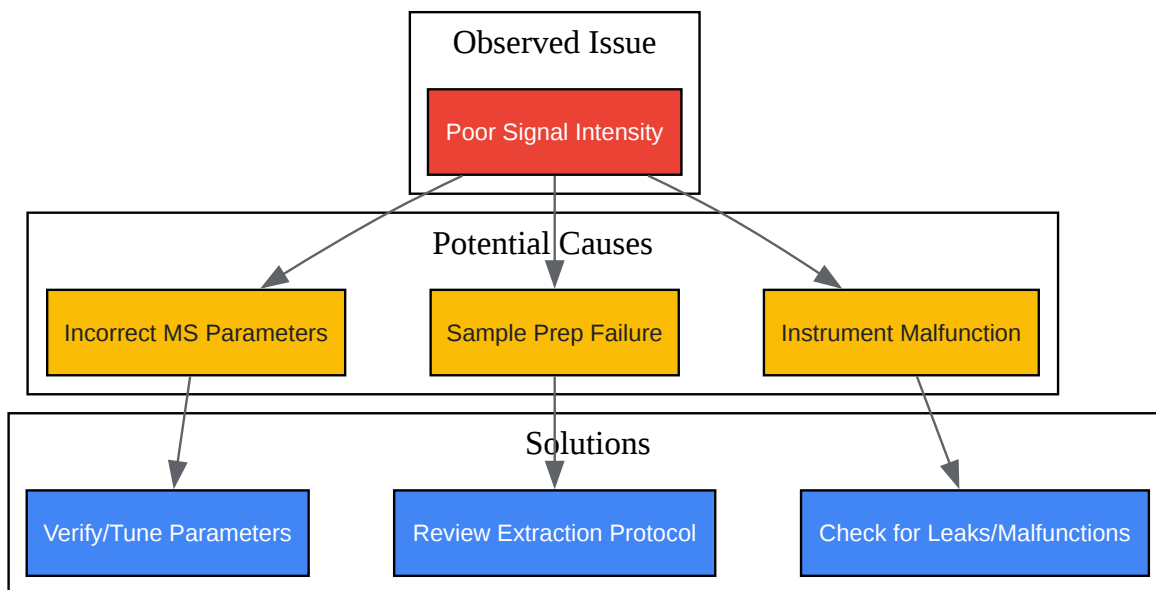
Observed Issue

Poor Signal Intensity

Potential Causes

Incorrect MS Parameters

Sample Prep Failure

Instrument Malfunction

Solutions

Verify/Tune Parameters

Review Extraction Protocol

Check for Leaks/Malfunctions